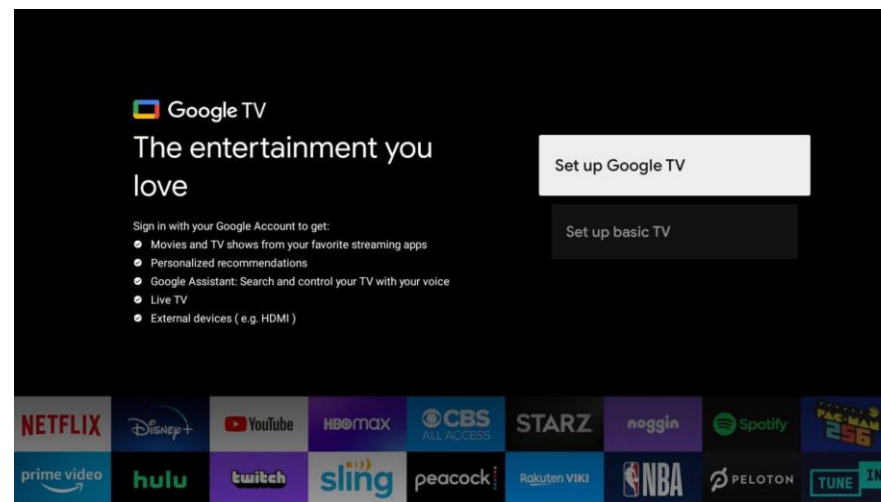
Google TV

The entertainment you love

Sign in with your Google Account to get:
- Movies and TV shows from your favorite streaming apps
- Personalized recommendations
- Google Assistant: Search and control your TV with your voice
- Live TV
- External devices ( e.g. HDMI )

Set up Google TV

Set up basic TV

NETFLIX
Disney+
YouTube
HBO max
CBS ALL ACCESS
STARZ
noggin
Spotify
PAC-MAN 256
prime video
hulu
twitch
sling
peacock
Rakuten VIKI
NBA
PELOTON
TUNE IN